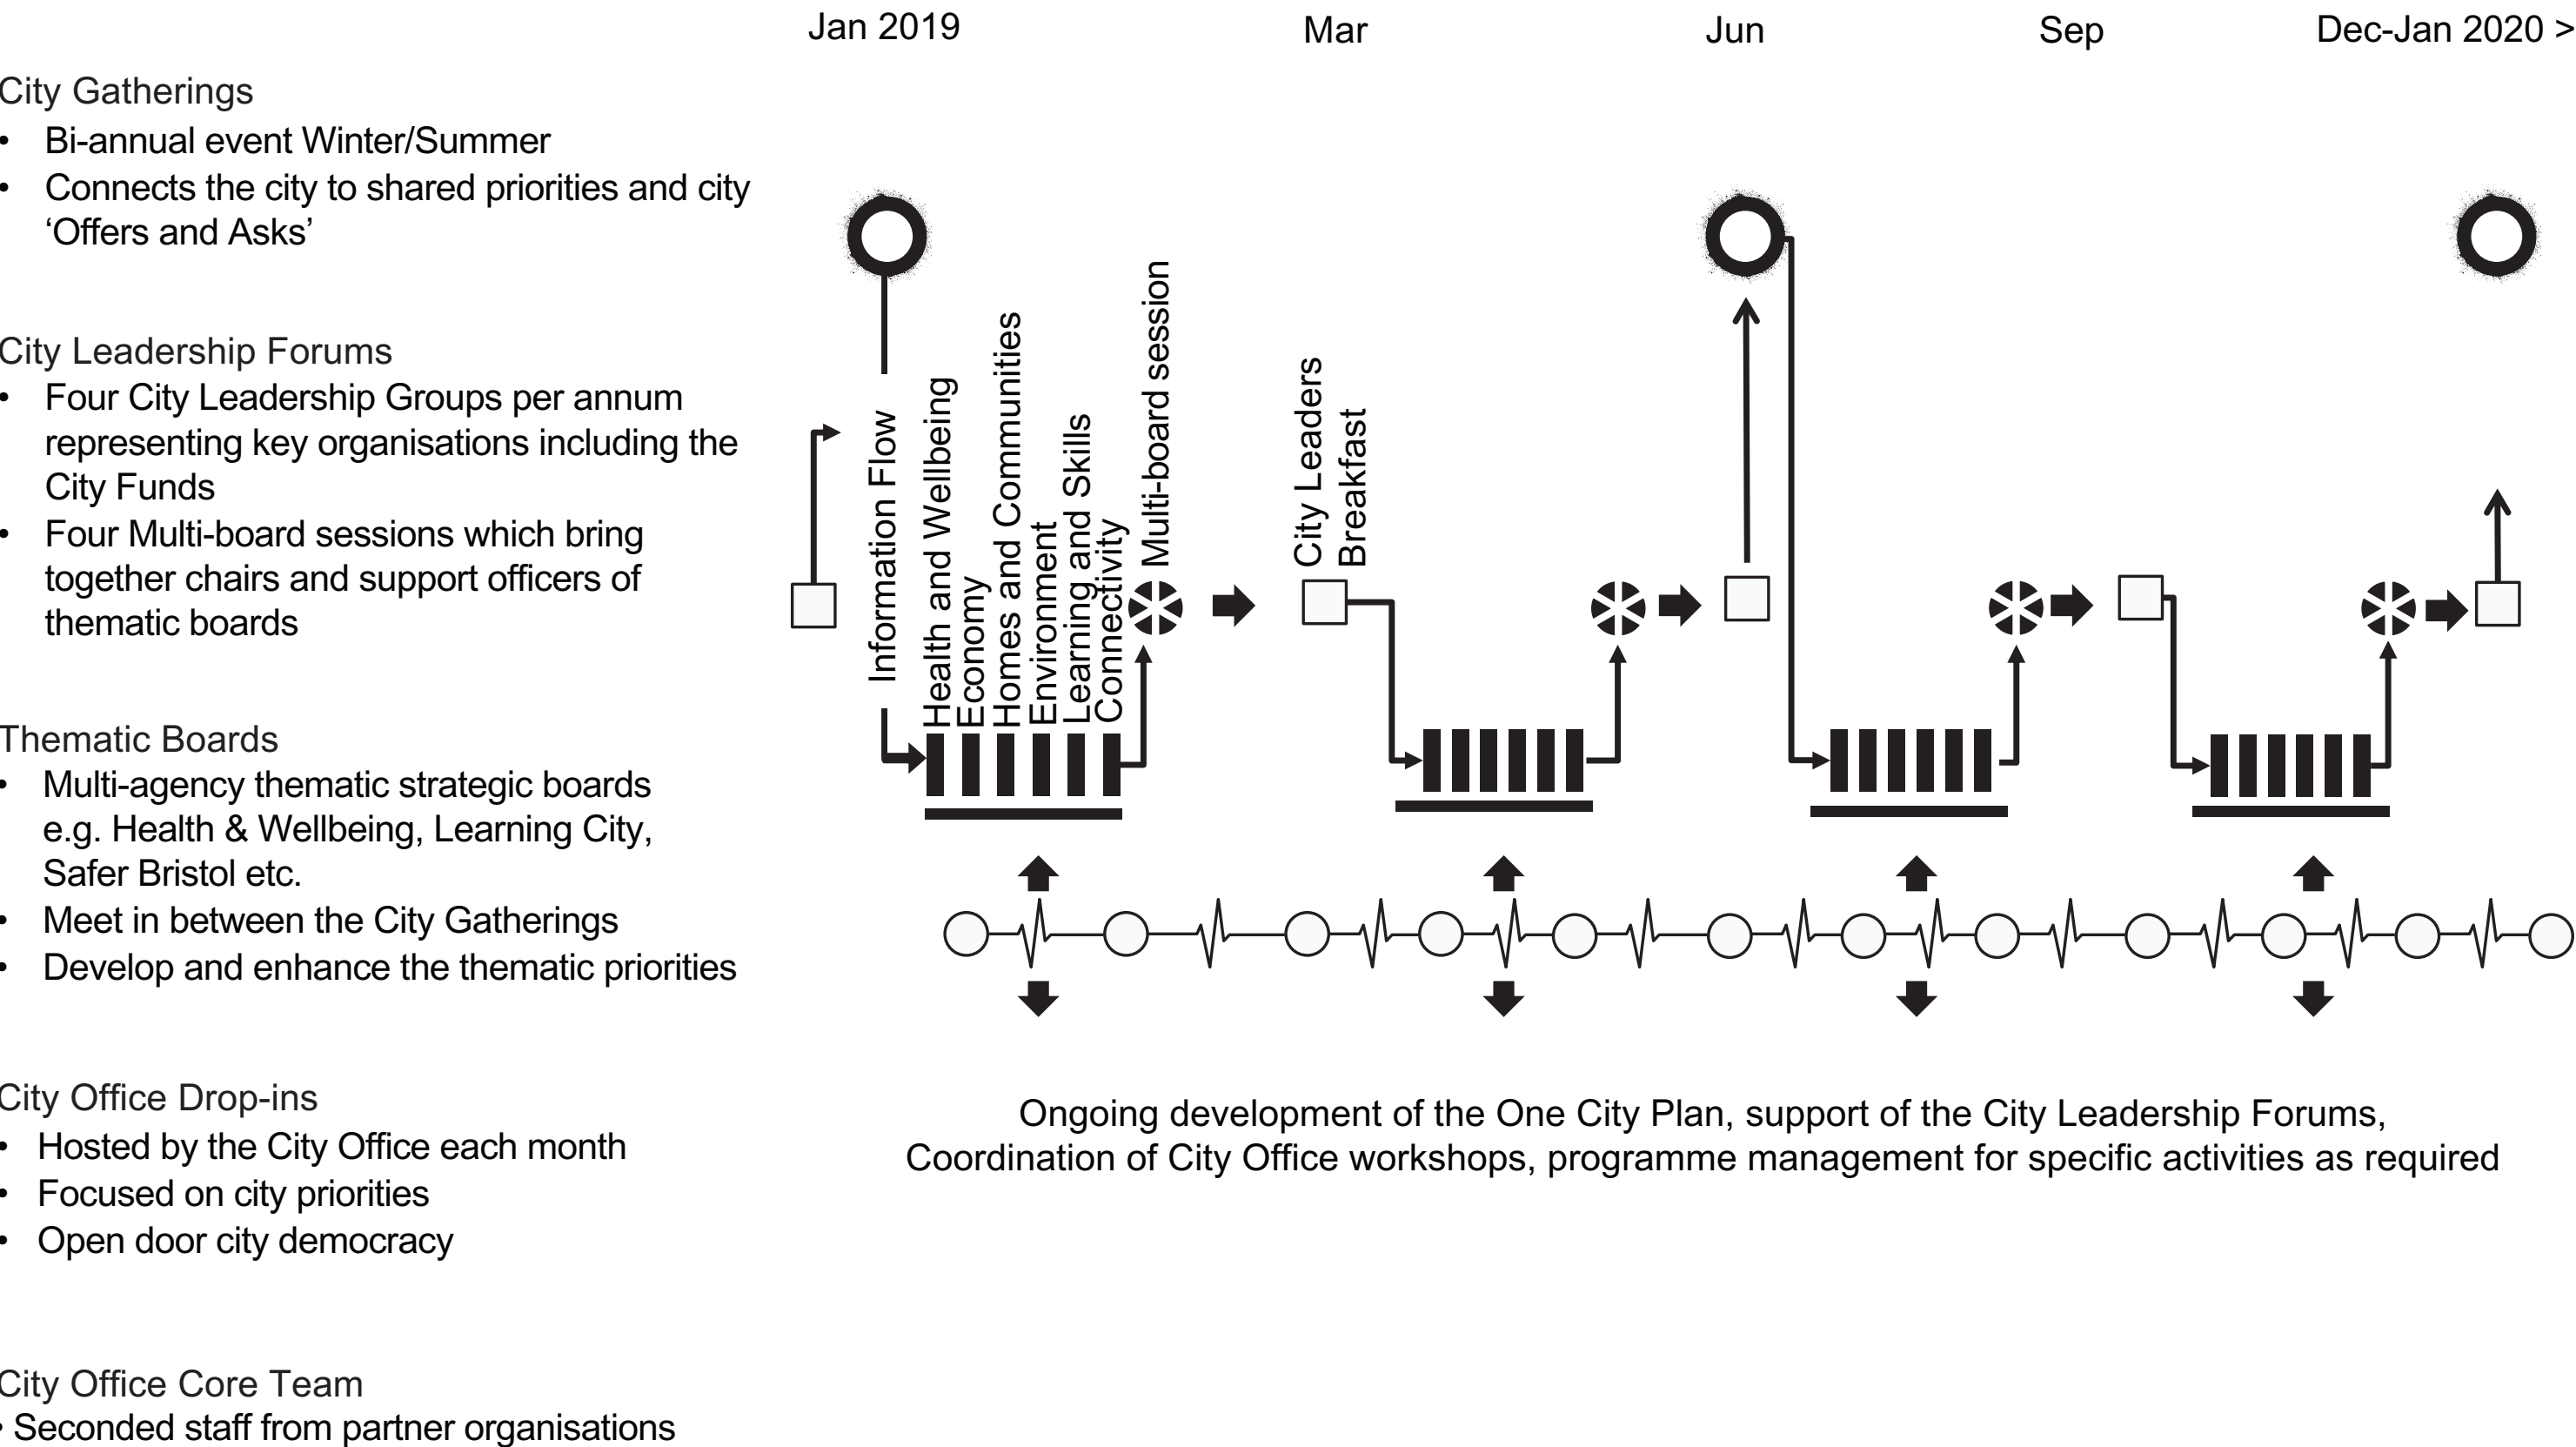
Jan 2019 Mar Jun Sep Dec-Jan 2020 >

City Gatherings
• Bi-annual event Winter/Summer
• Connects the city to shared priorities and city 'Offers and Asks'

City Leadership Forums
• Four City Leadership Groups per annum representing key organisations including the City Funds
• Four Multi-board sessions which bring together chairs and support officers of thematic boards

Thematic Boards
• Multi-agency thematic strategic boards e.g. Health & Wellbeing, Learning City, Safer Bristol etc.
• Meet in between the City Gatherings
• Develop and enhance the thematic priorities

City Office Drop-ins
• Hosted by the City Office each month
• Focused on city priorities
• Open door city democracy

City Office Core Team
• Seconded staff from partner organisations

Information Flow
Health and Wellbeing
Economy
Homes and Communities
Environment
Learning and Skills
Connectivity
Multi-board session

City Leaders Breakfast

Ongoing development of the One City Plan, support of the City Leadership Forums, Coordination of City Office workshops, programme management for specific activities as required